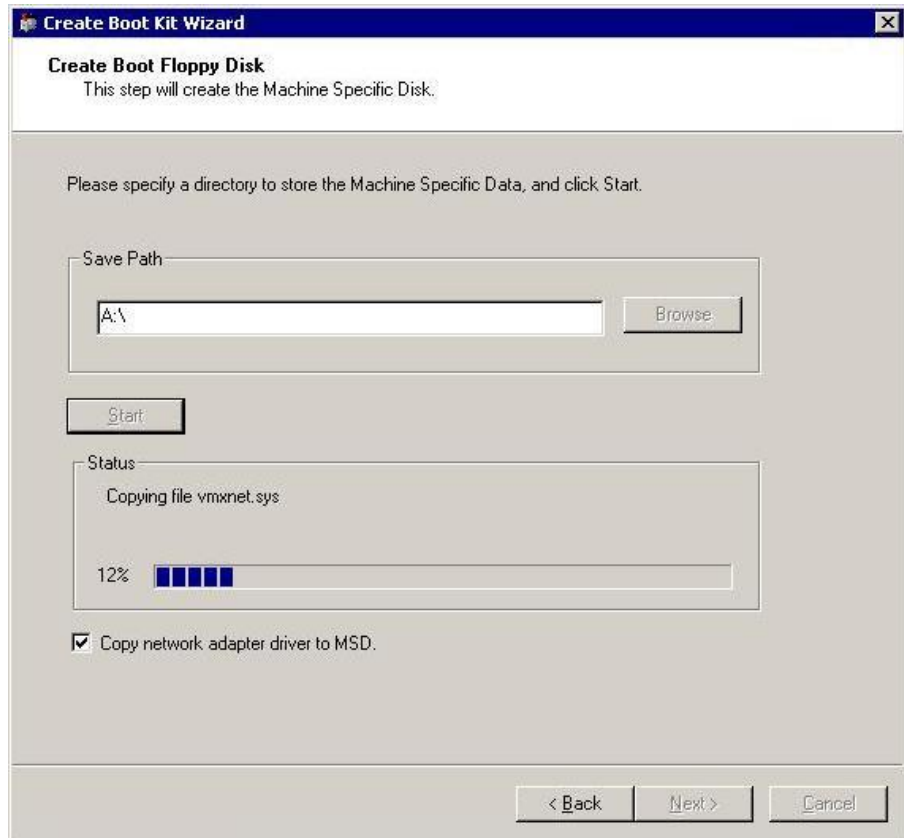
Create Boot Kit Wizard

Create Boot Floppy Disk
This step will create the Machine Specific Disk.

Please specify a directory to store the Machine Specific Data, and click Start.

Save Path

A:\

Browse

Start

Status

Copying file vmxnet.sys

12%

Copy network adapter driver to MSD.

< Back

Next >

Cancel